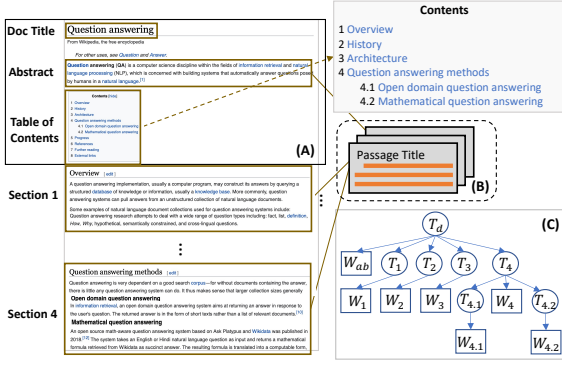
Doc Title

Abstract

Table of Contents

Section 1

Section 4

Question answering

From Wikipedia, the free encyclopedia

For other uses, see Question and Answer.

Question answering (QA) is a computer science discipline within the fields of information retrieval and natural language processing (NLP), which is concerned with building systems that automatically answer questions posed by humans in a natural language.[1]

Contents [hide]
1 Overview
2 History
3 Architecture
4 Question answering methods
4.1 Open domain question answering
4.2 Mathematical question answering
5 Progress
6 References
7 Further reading
8 External links

(A)

Overview [edit]

A question answering implementation, usually a computer program, may construct its answers by querying a structured database of knowledge or information, usually a knowledge base. More commonly, question answering systems can pull answers from an unstructured collection of natural language documents.

Some examples of natural language document collections used for question answering systems include: Question answering research attempts to deal with a wide range of question types including: fact, list, definition, How, Why, hypothetical, semantically constrained, and cross-lingual questions.

Question answering methods [edit]

Question answering is very dependent on a good search corpus—for without documents containing the answer, there is little any question answering system can do. It thus makes sense that larger collection sizes generally

Open domain question answering

In information retrieval, an open domain question answering system aims at returning an answer in response to the user's question. The returned answer is in the form of short texts rather than a list of relevant documents.[10]

Mathematical question answering

An open source math-aware question answering system based on Ask Platypus and Wikidata was published in 2018.[12] The system takes an English or Hindi natural language question as input and returns a mathematical formula retrieved from Wikidata as succinct answer. The resulting formula is translated into a computable form,

Contents
1 Overview
2 History
3 Architecture
4 Question answering methods
4.1 Open domain question answering
4.2 Mathematical question answering

Passage Title

(B)

(C)

$T_d$
$W_{ab}$
$T_1$
$T_2$
$T_3$
$T_4$
$W_1$
$W_2$
$W_3$
$T_{4.1}$
$W_4$
$T_{4.2}$
$W_{4.1}$
$W_{4.2}$